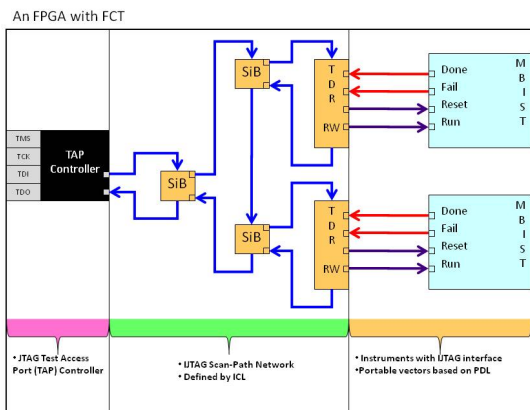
An FPGA with FCT

TMS
TCK
TDI
TDO

TAP Controller

SiB
SiB
SiB

T D R
RW

T D R
RW

Done
Fail
Reset
Run

M B I S T

Done
Fail
Reset
Run

M B I S T

• JTAG Test Access Port (TAP) Controller

• IJTAG Scan-Path Network
• Defined by ICL

• Instruments with IJTAG interface
•Portable vectors based on PDL